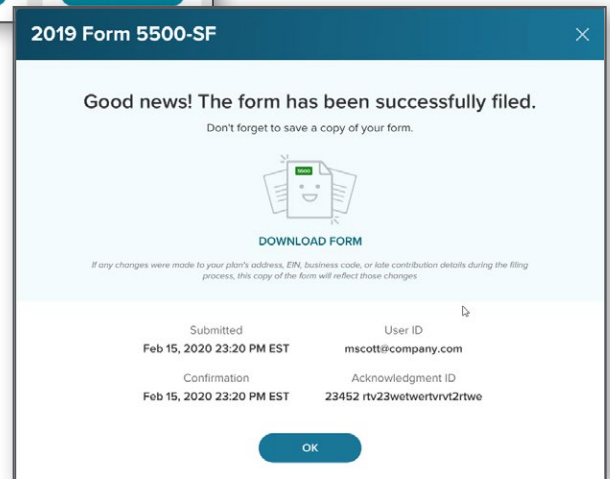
2019 Form 5500-SF

Good news! The form has been successfully filed.

Don't forget to save a copy of your form.

5500

DOWNLOAD FORM

If any changes were made to your plan's address, EIN, business code, or late contribution details during the filing process, this copy of the form will reflect those changes

Submitted
Feb 15, 2020 23:20 PM EST

User ID
mscott@company.com

Confirmation
Feb 15, 2020 23:20 PM EST

Acknowledgment ID
23452 rtv23wetwertvrvt2rtwe

OK